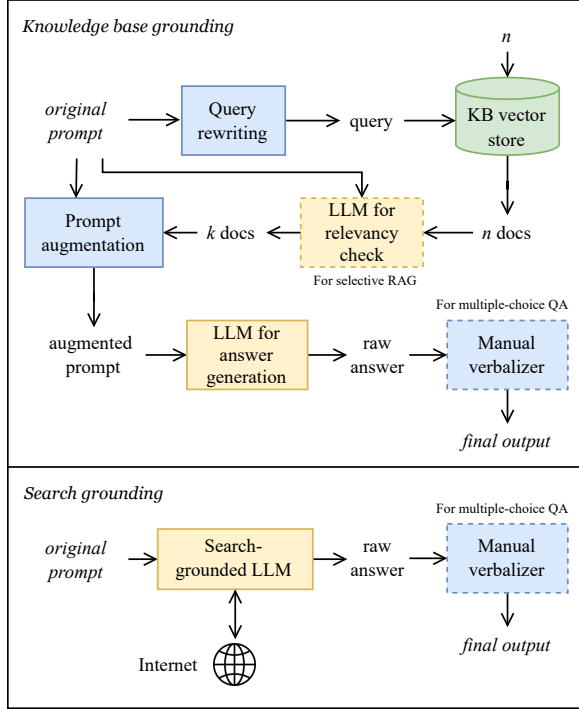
Knowledge base grounding

n

original prompt

Query rewriting

query

KB vector store

Prompt augmentation

k docs

LLM for relevancy check

n docs

For selective RAG

For multiple-choice QA

augmented prompt

LLM for answer generation

raw answer

Manual verbalizer

final output

Search grounding

For multiple-choice QA

original prompt

Search-grounded LLM

raw answer

Manual verbalizer

final output

Internet